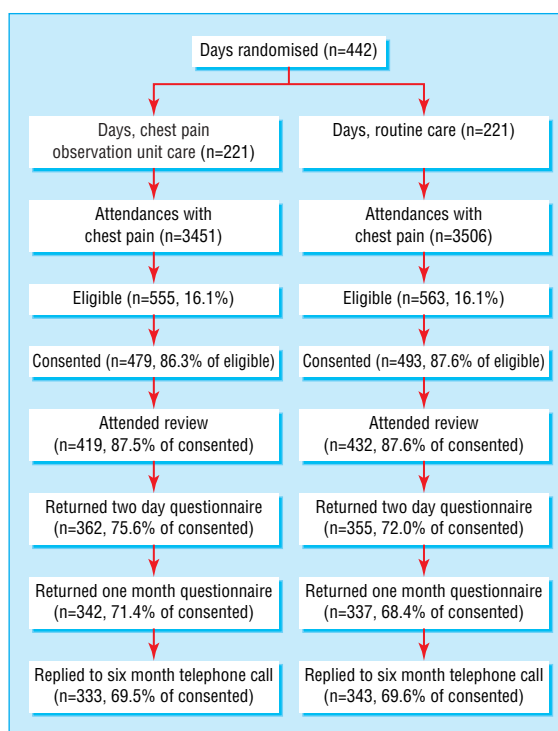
Days randomised (n=442)

Days, chest pain observation unit care (n=221)

Attendances with chest pain (n=3451)

Eligible (n=555, 16.1%)

Consented (n=479, 86.3% of eligible)

Attended review (n=419, 87.5% of consented)

Returned two day questionnaire (n=362, 75.6% of consented)

Returned one month questionnaire (n=342, 71.4% of consented)

Replied to six month telephone call (n=333, 69.5% of consented)

Days, routine care (n=221)

Attendances with chest pain (n=3506)

Eligible (n=563, 16.1%)

Consented (n=493, 87.6% of eligible)

Attended review (n=432, 87.6% of consented)

Returned two day questionnaire (n=355, 72.0% of consented)

Returned one month questionnaire (n=337, 68.4% of consented)

Replied to six month telephone call (n=343, 69.6% of consented)